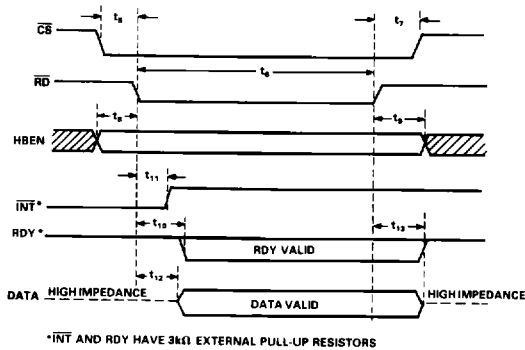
$\overline{CS}$

$t_5$

$t_7$

$\overline{RD}$

$t_6$

HBEN

$t_8$

$t_9$

$\overline{INT}$*

$t_{11}$

RDY*

$t_{10}$

$t_{13}$

RDY VALID

$t_{12}$

DATA HIGH IMPEDANCE

DATA VALID

HIGH IMPEDANCE

*$\overline{INT}$ AND RDY HAVE 3kΩ EXTERNAL PULL-UP RESISTORS